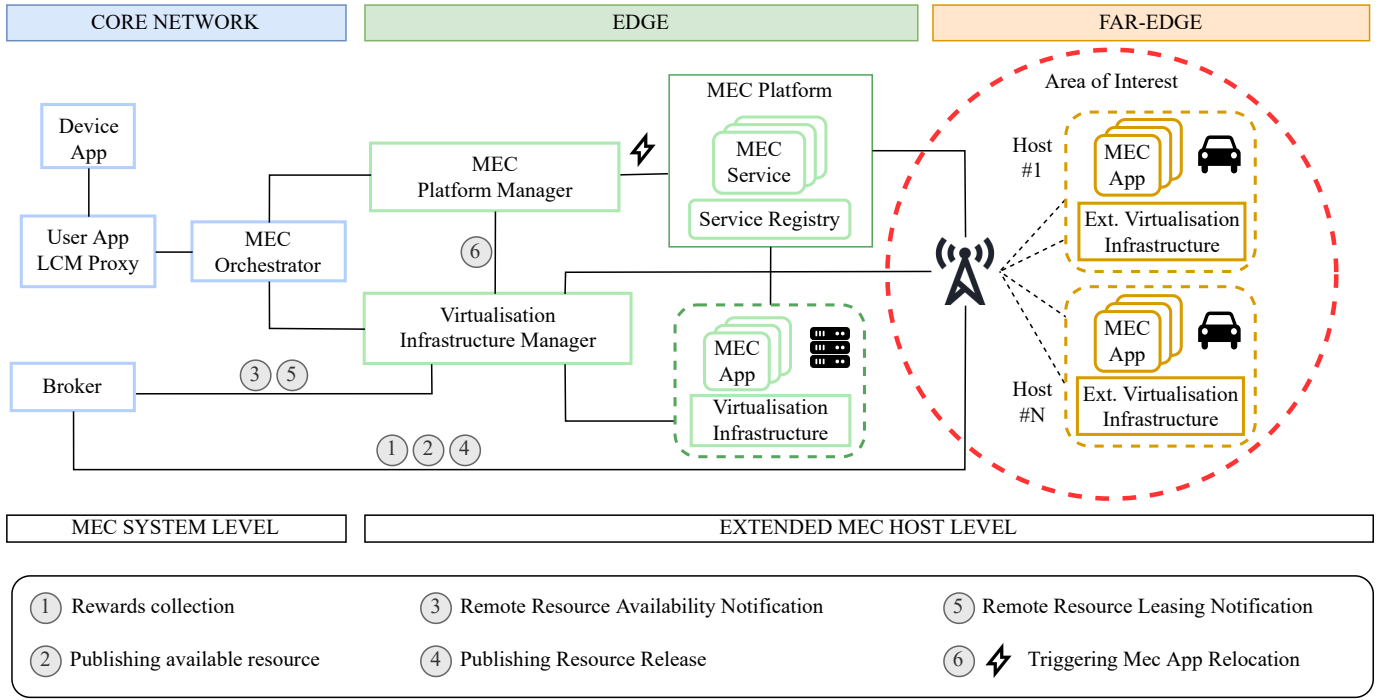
CORE NETWORK

EDGE

FAR-EDGE

Device App

User App LCM Proxy

MEC Orchestrator

MEC Platform Manager

MEC Platform

MEC Service

Service Registry

6

Virtualisation Infrastructure Manager

MEC App

Virtualisation Infrastructure

Broker

3 5

1 2 4

Area of Interest

Host #1

MEC App

Ext. Virtualisation Infrastructure

MEC App

Host #N

Ext. Virtualisation Infrastructure

MEC SYSTEM LEVEL

EXTENDED MEC HOST LEVEL

1 Rewards collection

3 Remote Resource Availability Notification

5 Remote Resource Leasing Notification

2 Publishing available resource

4 Publishing Resource Release

6 Triggering Mec App Relocation